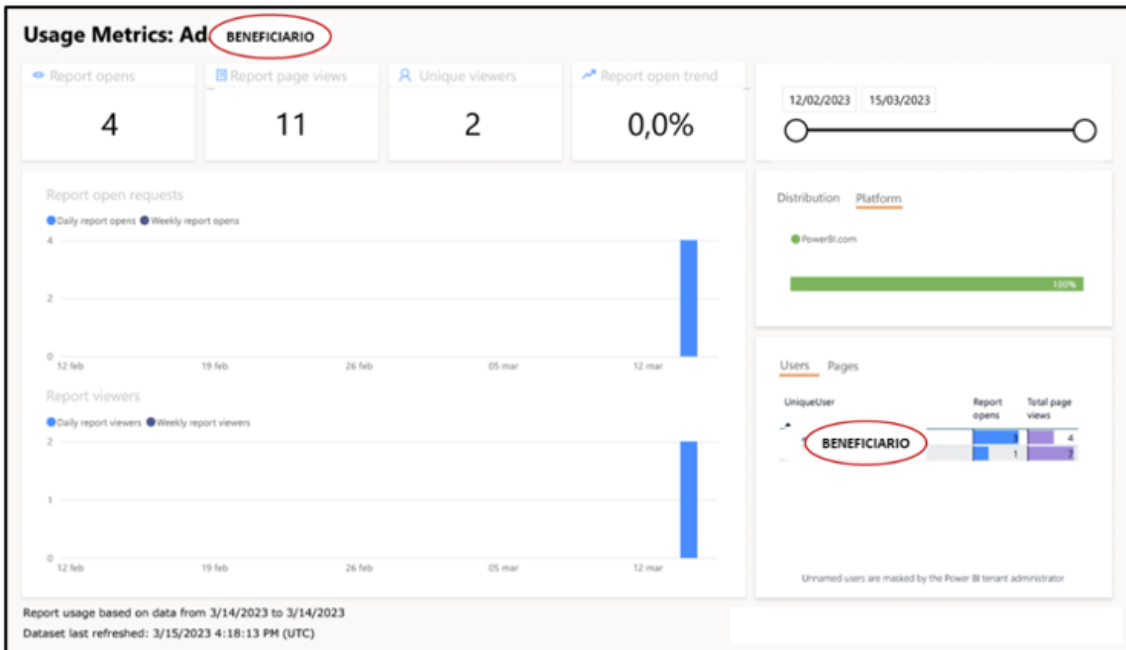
Usage Metrics: Ad BENEFICIARIO

Report opens
4

Report page views
11

Unique viewers
2

Report open trend
0,0%

12/02/2023 15/03/2023

Report open requests

Daily report opens Weekly report opens

4
2
0
12 feb 19 feb 26 feb 05 mar 12 mar

Report viewers

Daily report viewers Weekly report viewers

2
1
0
12 feb 19 feb 26 feb 05 mar 12 mar

Distribution Platform

PowerBI.com

100%

Users Pages

| UniqueUser | Report opens | Total page views |
|---|---|---|
| BENEFICIARIO | 3 | 4 |
| | 1 | 7 |

Unnamed users are masked by the Power BI tenant administrator

Report usage based on data from 3/14/2023 to 3/14/2023

Dataset last refreshed: 3/15/2023 4:18:13 PM (UTC)